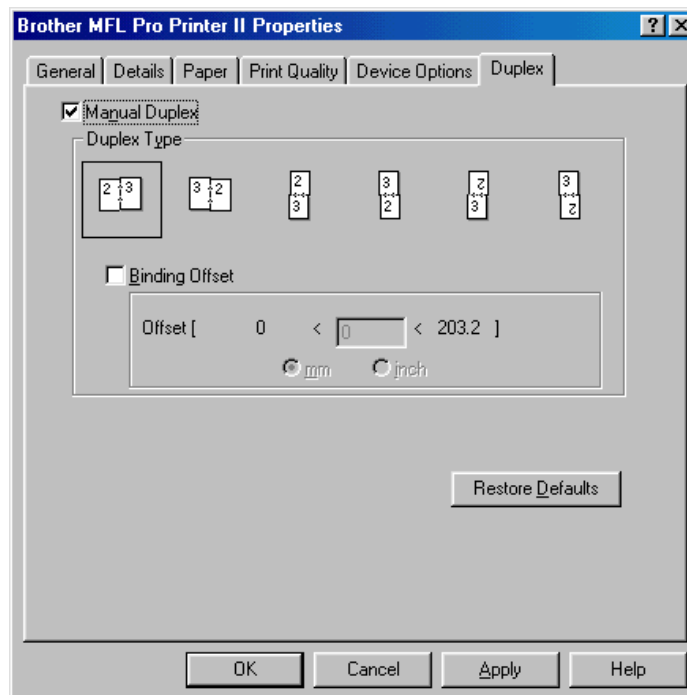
Brother MFL Pro Printer II Properties

?

General | Details | Paper | Print Quality | Device Options | Duplex

Manual Duplex

Duplex Type

2 3 | 3 2 | 2 3 | 3 2 | 2 3 | 3 2

Binding Offset

Offset [ 0 < 0 < 203.2 ]

mm inch

Restore Defaults

OK | Cancel | Apply | Help